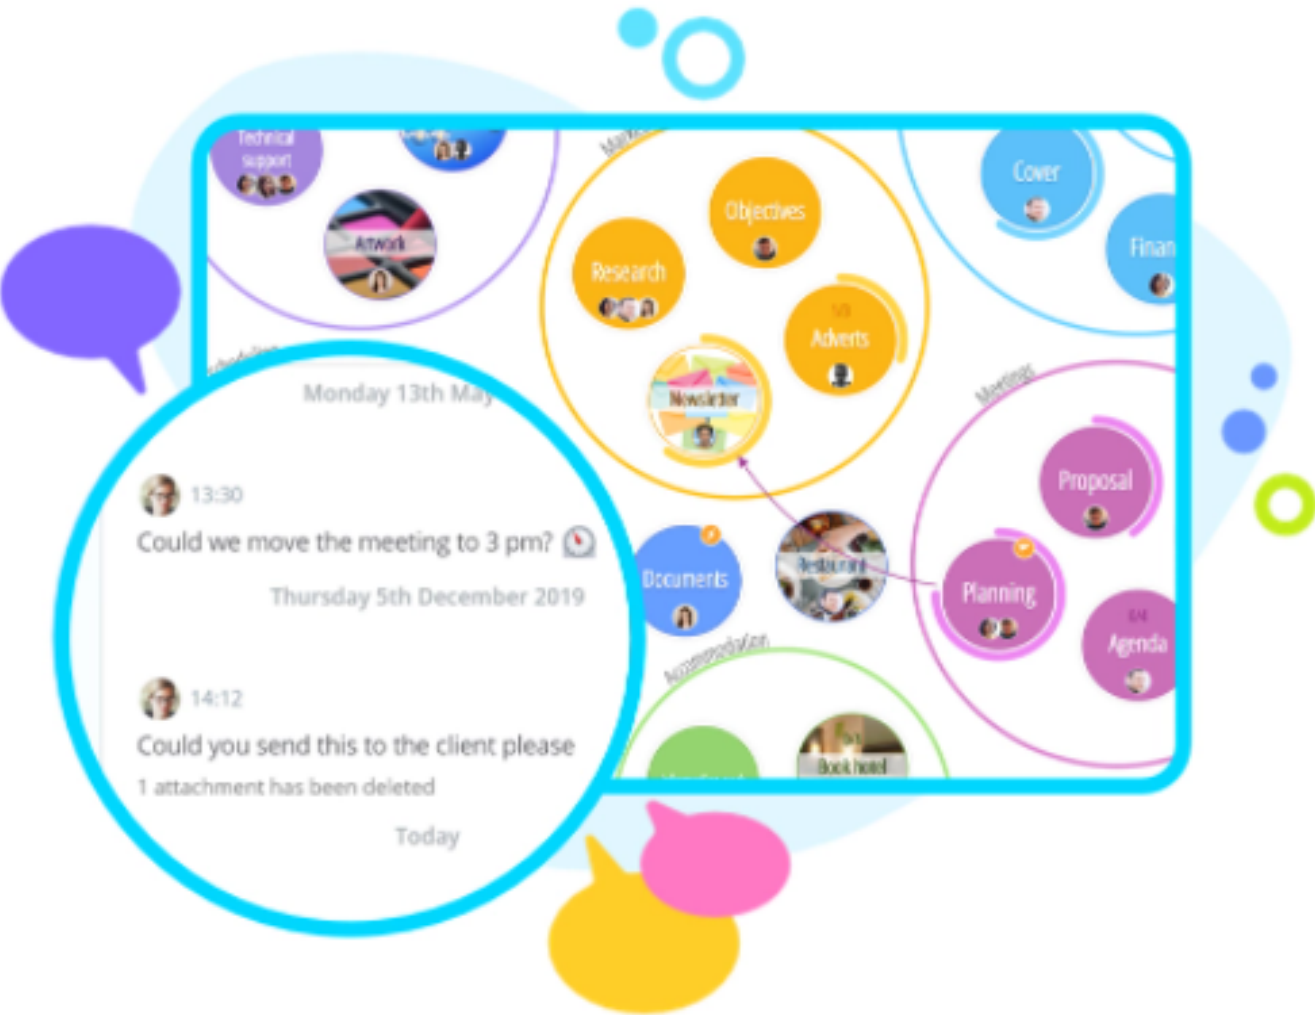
Technical support

Artwork

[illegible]

Objectives

Research

Adverts

Newsletter

Cover

Finan

Meetings

Proposal

Planning

Agenda

Documents

Restaurant

Accommodation

Book hotel

Monday 13th May

13:30

Could we move the meeting to 3 pm?

Thursday 5th December 2019

14:12

Could you send this to the client please

1 attachment has been deleted

Today